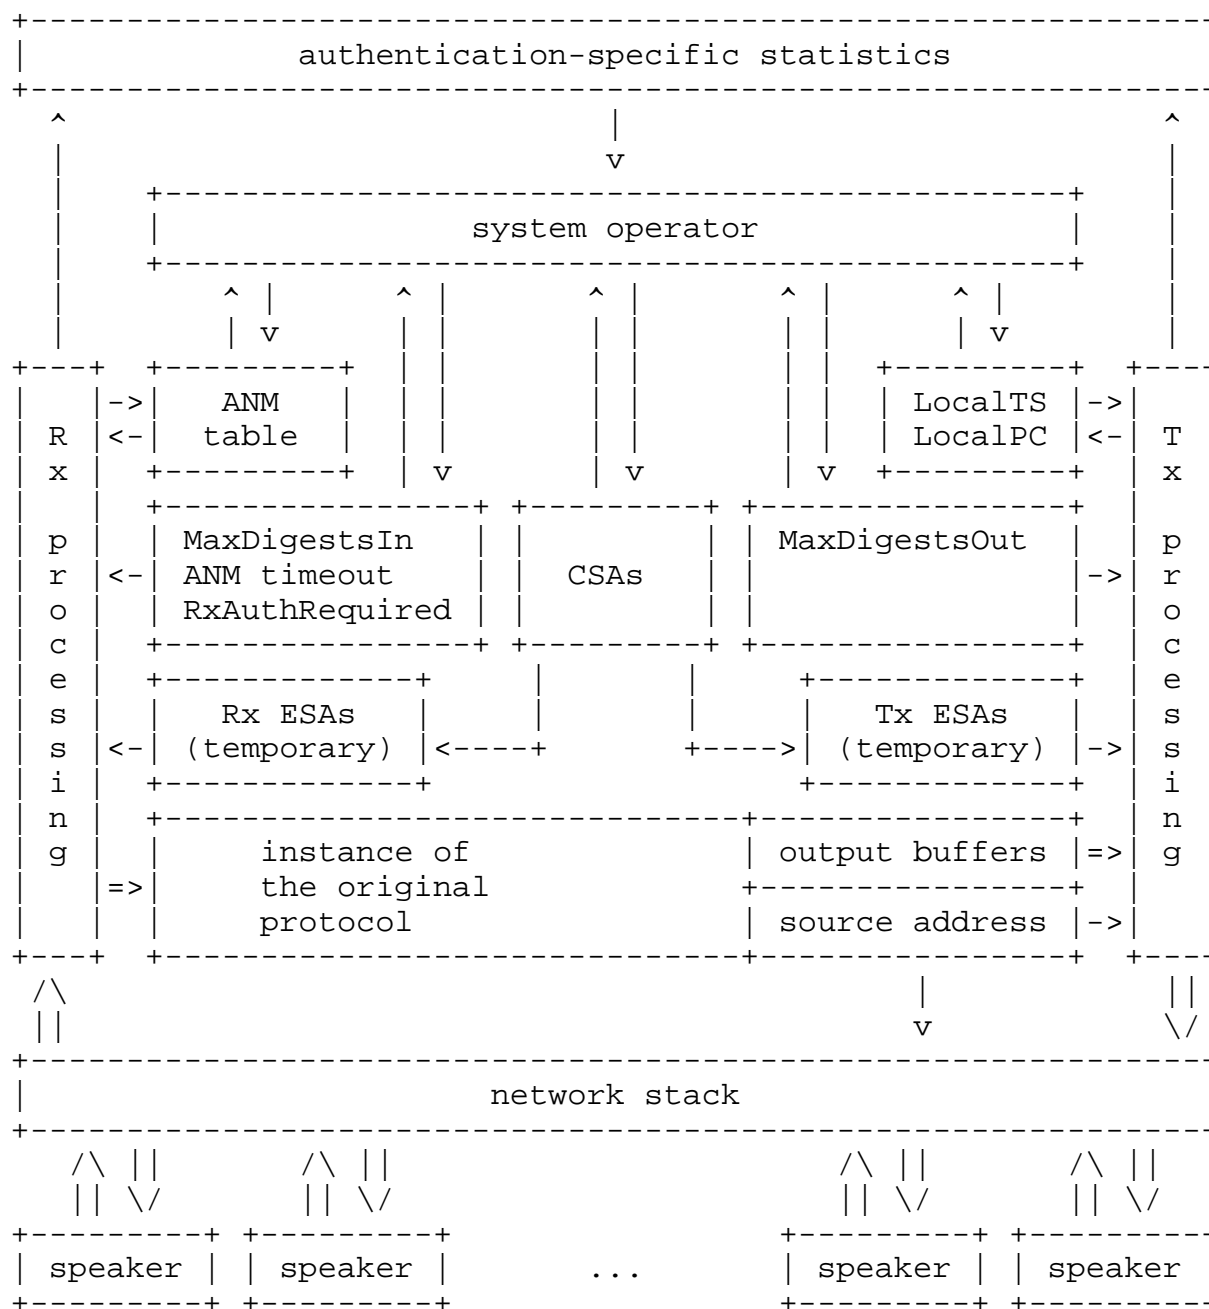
authentication-specific statistics

system operator

R x processing

ANM table

MaxDigestsIn
ANM timeout
RxAuthRequired

CSAs

MaxDigestsOut

LocalTS
LocalPC

T x processing

Rx ESAs (temporary)

Tx ESAs (temporary)

instance of the original protocol

output buffers

source address

network stack

speaker

speaker

...

speaker

speaker